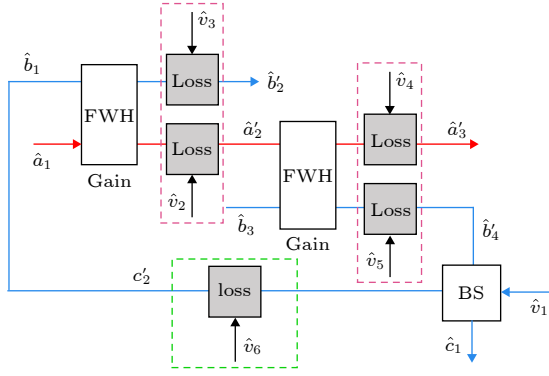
$\hat{v}_3$

$\hat{b}_1$

FWH

Loss

$\hat{b}_2'$

$\hat{v}_4$

$\hat{a}_2'$

$\hat{a}_3'$

$\hat{a}_1$

Loss

Loss

FWH

Gain

$\hat{v}_2$

Loss

$\hat{b}_3$

Gain

$\hat{b}_4'$

$\hat{v}_5$

$c_2'$

loss

BS

$\hat{v}_1$

$\hat{c}_1$

$\hat{v}_6$